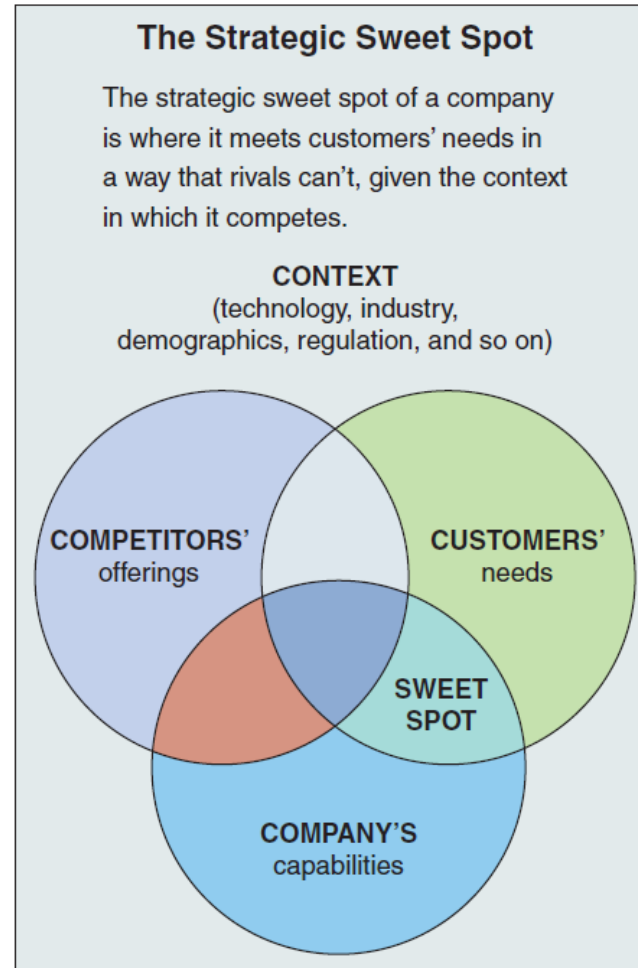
The Strategic Sweet Spot

The strategic sweet spot of a company is where it meets customers' needs in a way that rivals can't, given the context in which it competes.

CONTEXT
(technology, industry, demographics, regulation, and so on)

COMPETITORS' offerings

CUSTOMERS' needs

SWEET SPOT

COMPANY'S capabilities